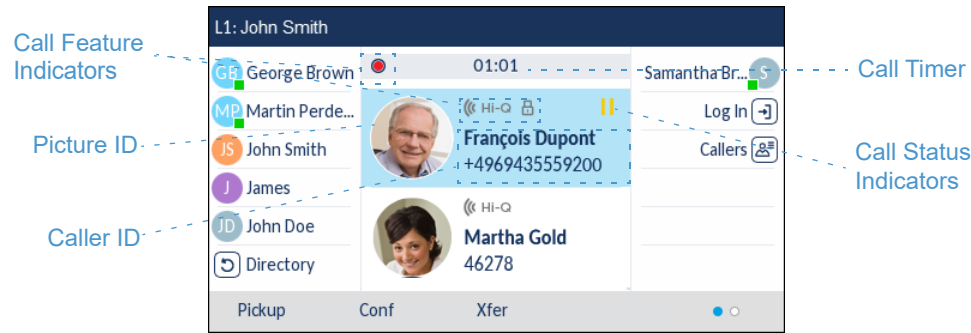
L1: John Smith

Call Feature Indicators

Picture ID

Caller ID

Call Timer

Call Status Indicators

GB George Brown

MP Martin Perde...

JS John Smith

J James

JD John Doe

Directory

01:01

Hi-Q

François Dupont
+4969435559200

Hi-Q

Martha Gold
46278

Samantha Br... S

Log In

Callers

Pickup

Conf

Xfer